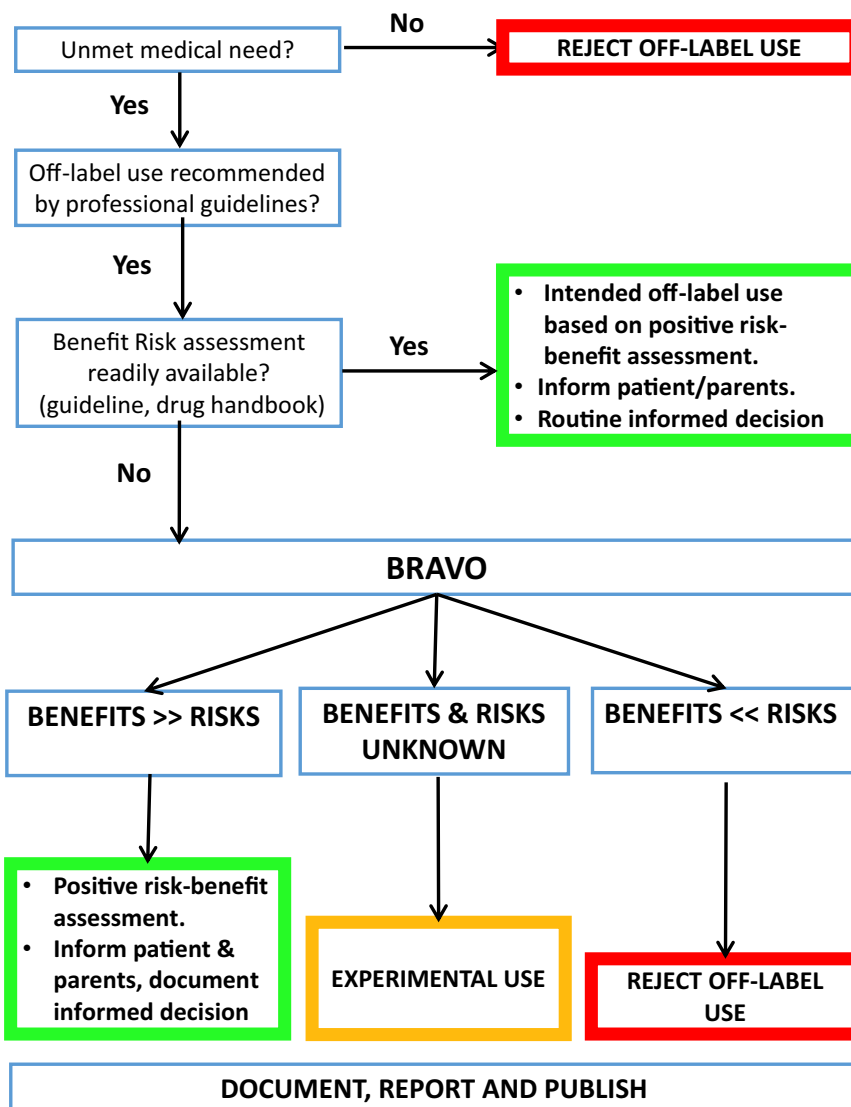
Unmet medical need?

No

REJECT OFF-LABEL USE

Yes

Off-label use recommended by professional guidelines?

Yes

Benefit Risk assessment readily available? (guideline, drug handbook)

Yes

- Intended off-label use based on positive risk-benefit assessment.
- Inform patient/parents.
- Routine informed decision

No

BRAVO

BENEFITS >> RISKS

BENEFITS & RISKS UNKNOWN

BENEFITS << RISKS

- Positive risk-benefit assessment.
- Inform patient & parents, document informed decision

EXPERIMENTAL USE

REJECT OFF-LABEL USE

DOCUMENT, REPORT AND PUBLISH